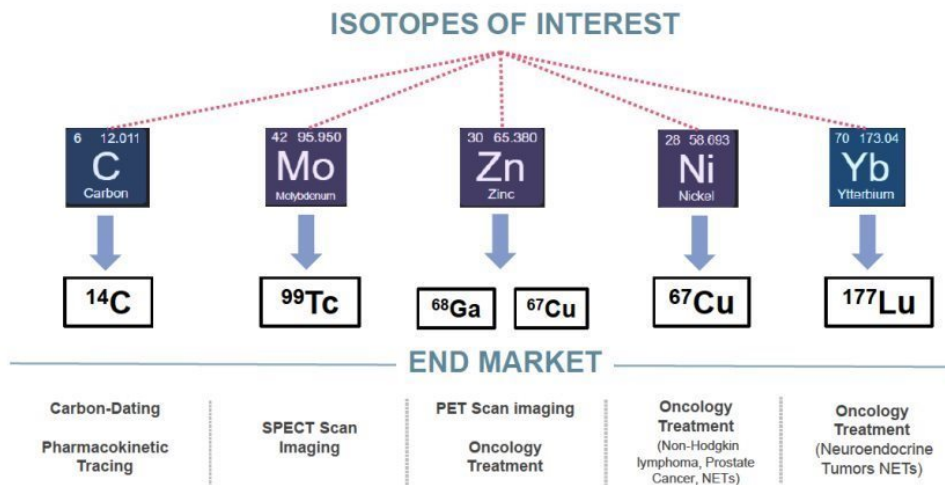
ISOTOPES OF INTEREST

6 12.011
C
Carbon

42 95.950
Mo
Molybdenum

30 65.380
Zn
Zinc

28 58.693
Ni
Nickel

70 173.04
Yb
Ytterbium

$^{14}C$

$^{99}Tc$

$^{68}Ga$

$^{67}Cu$

$^{67}Cu$

$^{177}Lu$

END MARKET

Carbon-Dating

Pharmacokinetic Tracing

SPECT Scan Imaging

PET Scan imaging

Oncology Treatment

Oncology Treatment (Non-Hodgkin lymphoma, Prostate Cancer, NETs)

Oncology Treatment (Neuroendocrine Tumors NETs)